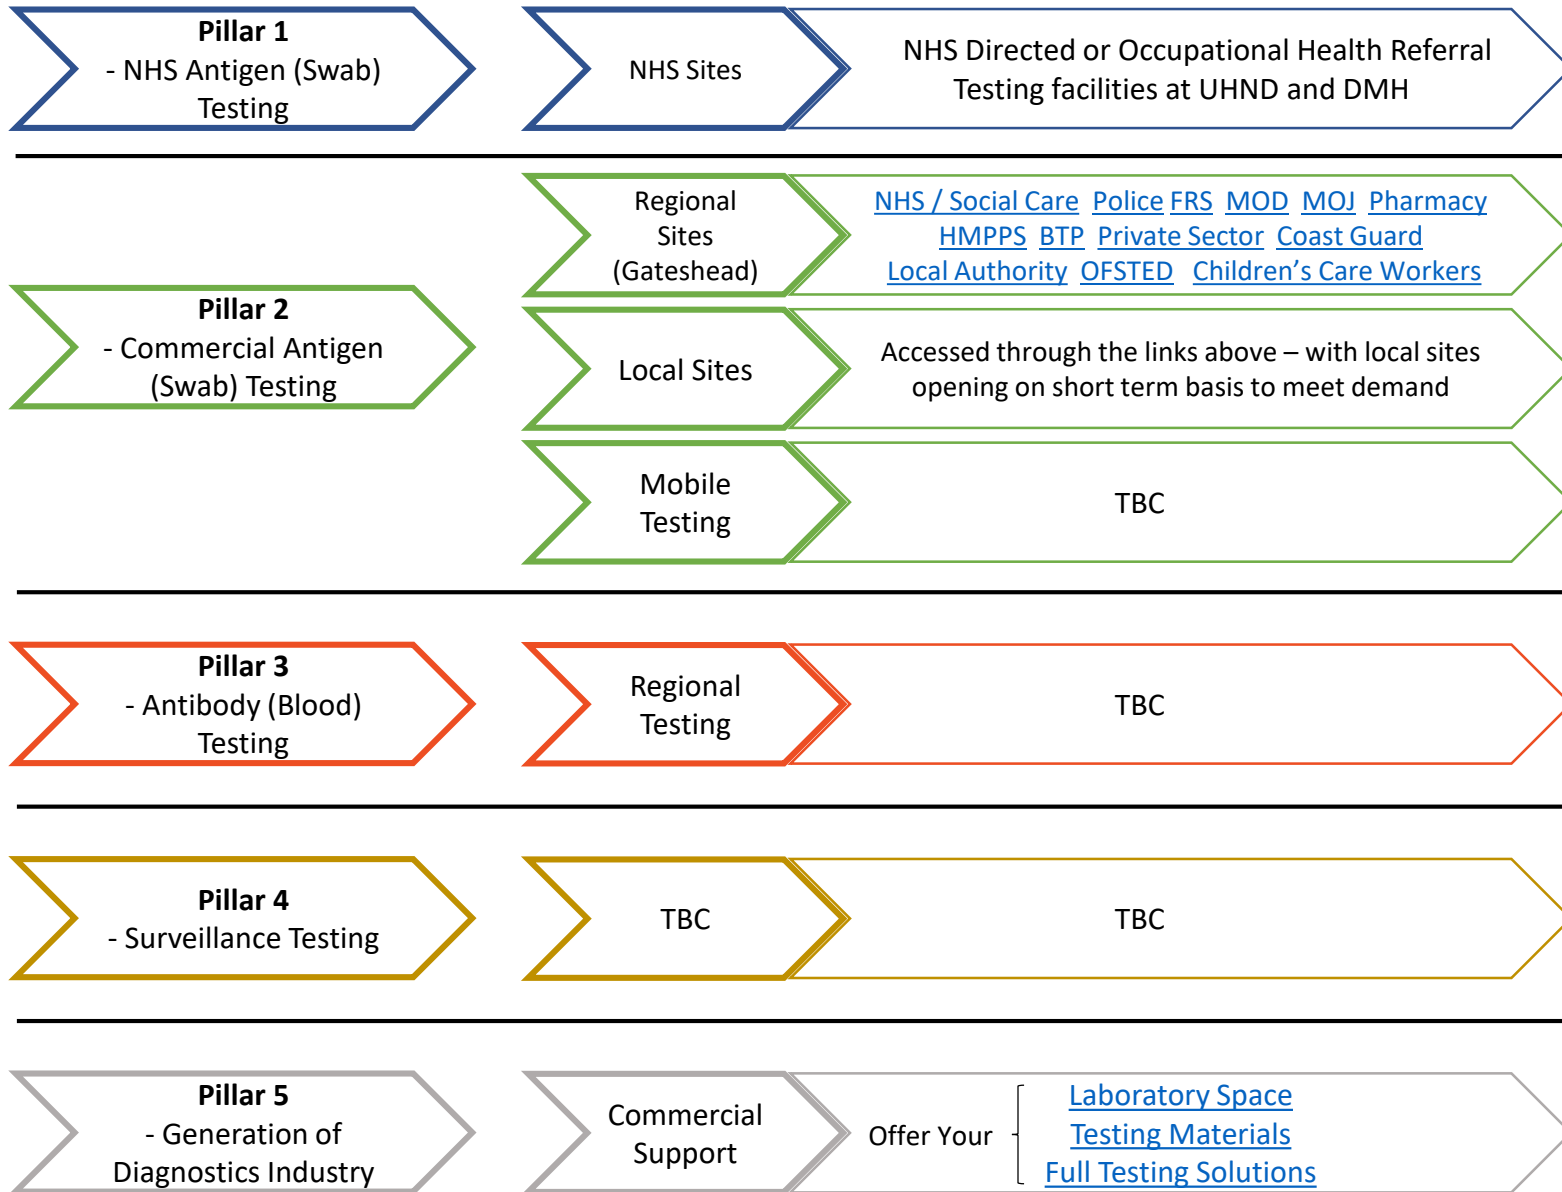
**Pillar 1**
- NHS Antigen (Swab) Testing

NHS Sites

NHS Directed or Occupational Health Referral Testing facilities at UHND and DMH

Regional Sites (Gateshead)

NHS / Social Care Police FRS MOD MOJ Pharmacy HMPPS BTP Private Sector Coast Guard Local Authority OFSTED Children's Care Workers

**Pillar 2**
- Commercial Antigen (Swab) Testing

Local Sites

Accessed through the links above – with local sites opening on short term basis to meet demand

Mobile Testing

TBC

**Pillar 3**
- Antibody (Blood) Testing

Regional Testing

TBC

**Pillar 4**
- Surveillance Testing

TBC

TBC

**Pillar 5**
- Generation of Diagnostics Industry

Commercial Support

Offer Your

Laboratory Space
Testing Materials
Full Testing Solutions